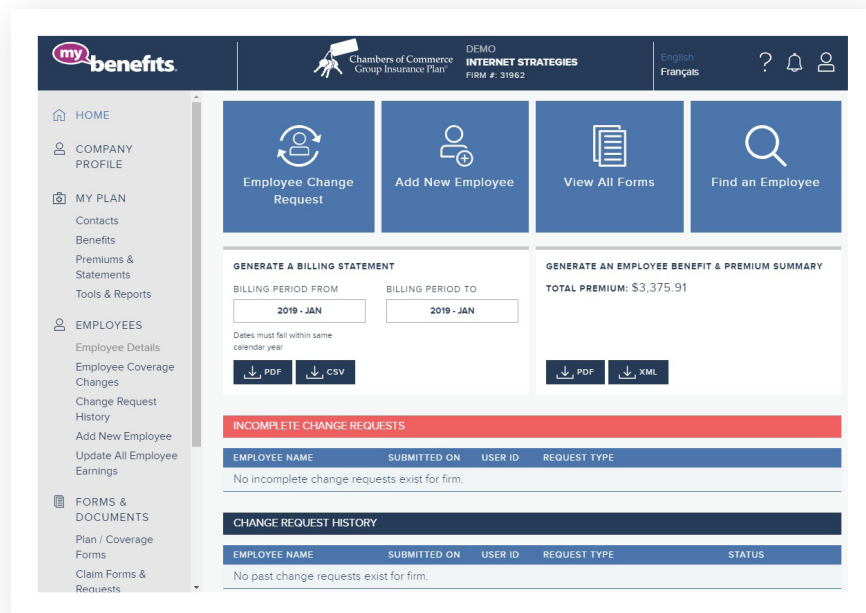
my benefits.

Chambers of Commerce Group Insurance Plan

DEMO
INTERNET STRATEGIES
FIRM #: 31962

English
Français

HOME

COMPANY PROFILE

MY PLAN
Contacts
Benefits
Premiums & Statements
Tools & Reports

EMPLOYEES
Employee Details
Employee Coverage Changes
Change Request History
Add New Employee
Update All Employee Earnings

FORMS & DOCUMENTS
Plan / Coverage Forms
Claim Forms & Requests

Employee Change Request

Add New Employee

View All Forms

Find an Employee

GENERATE A BILLING STATEMENT

BILLING PERIOD FROM
2019 - JAN

BILLING PERIOD TO
2019 - JAN

Dates must fall within same calendar year

PDF
CSV

GENERATE AN EMPLOYEE BENEFIT & PREMIUM SUMMARY

TOTAL PREMIUM: $3,375.91

PDF
XML

INCOMPLETE CHANGE REQUESTS

| EMPLOYEE NAME | SUBMITTED ON | USER ID | REQUEST TYPE |
|---|---|---|---|
| No incomplete change requests exist for firm. | | | |

CHANGE REQUEST HISTORY

| EMPLOYEE NAME | SUBMITTED ON | USER ID | REQUEST TYPE | STATUS |
|---|---|---|---|---|
| No past change requests exist for firm. | | | | |